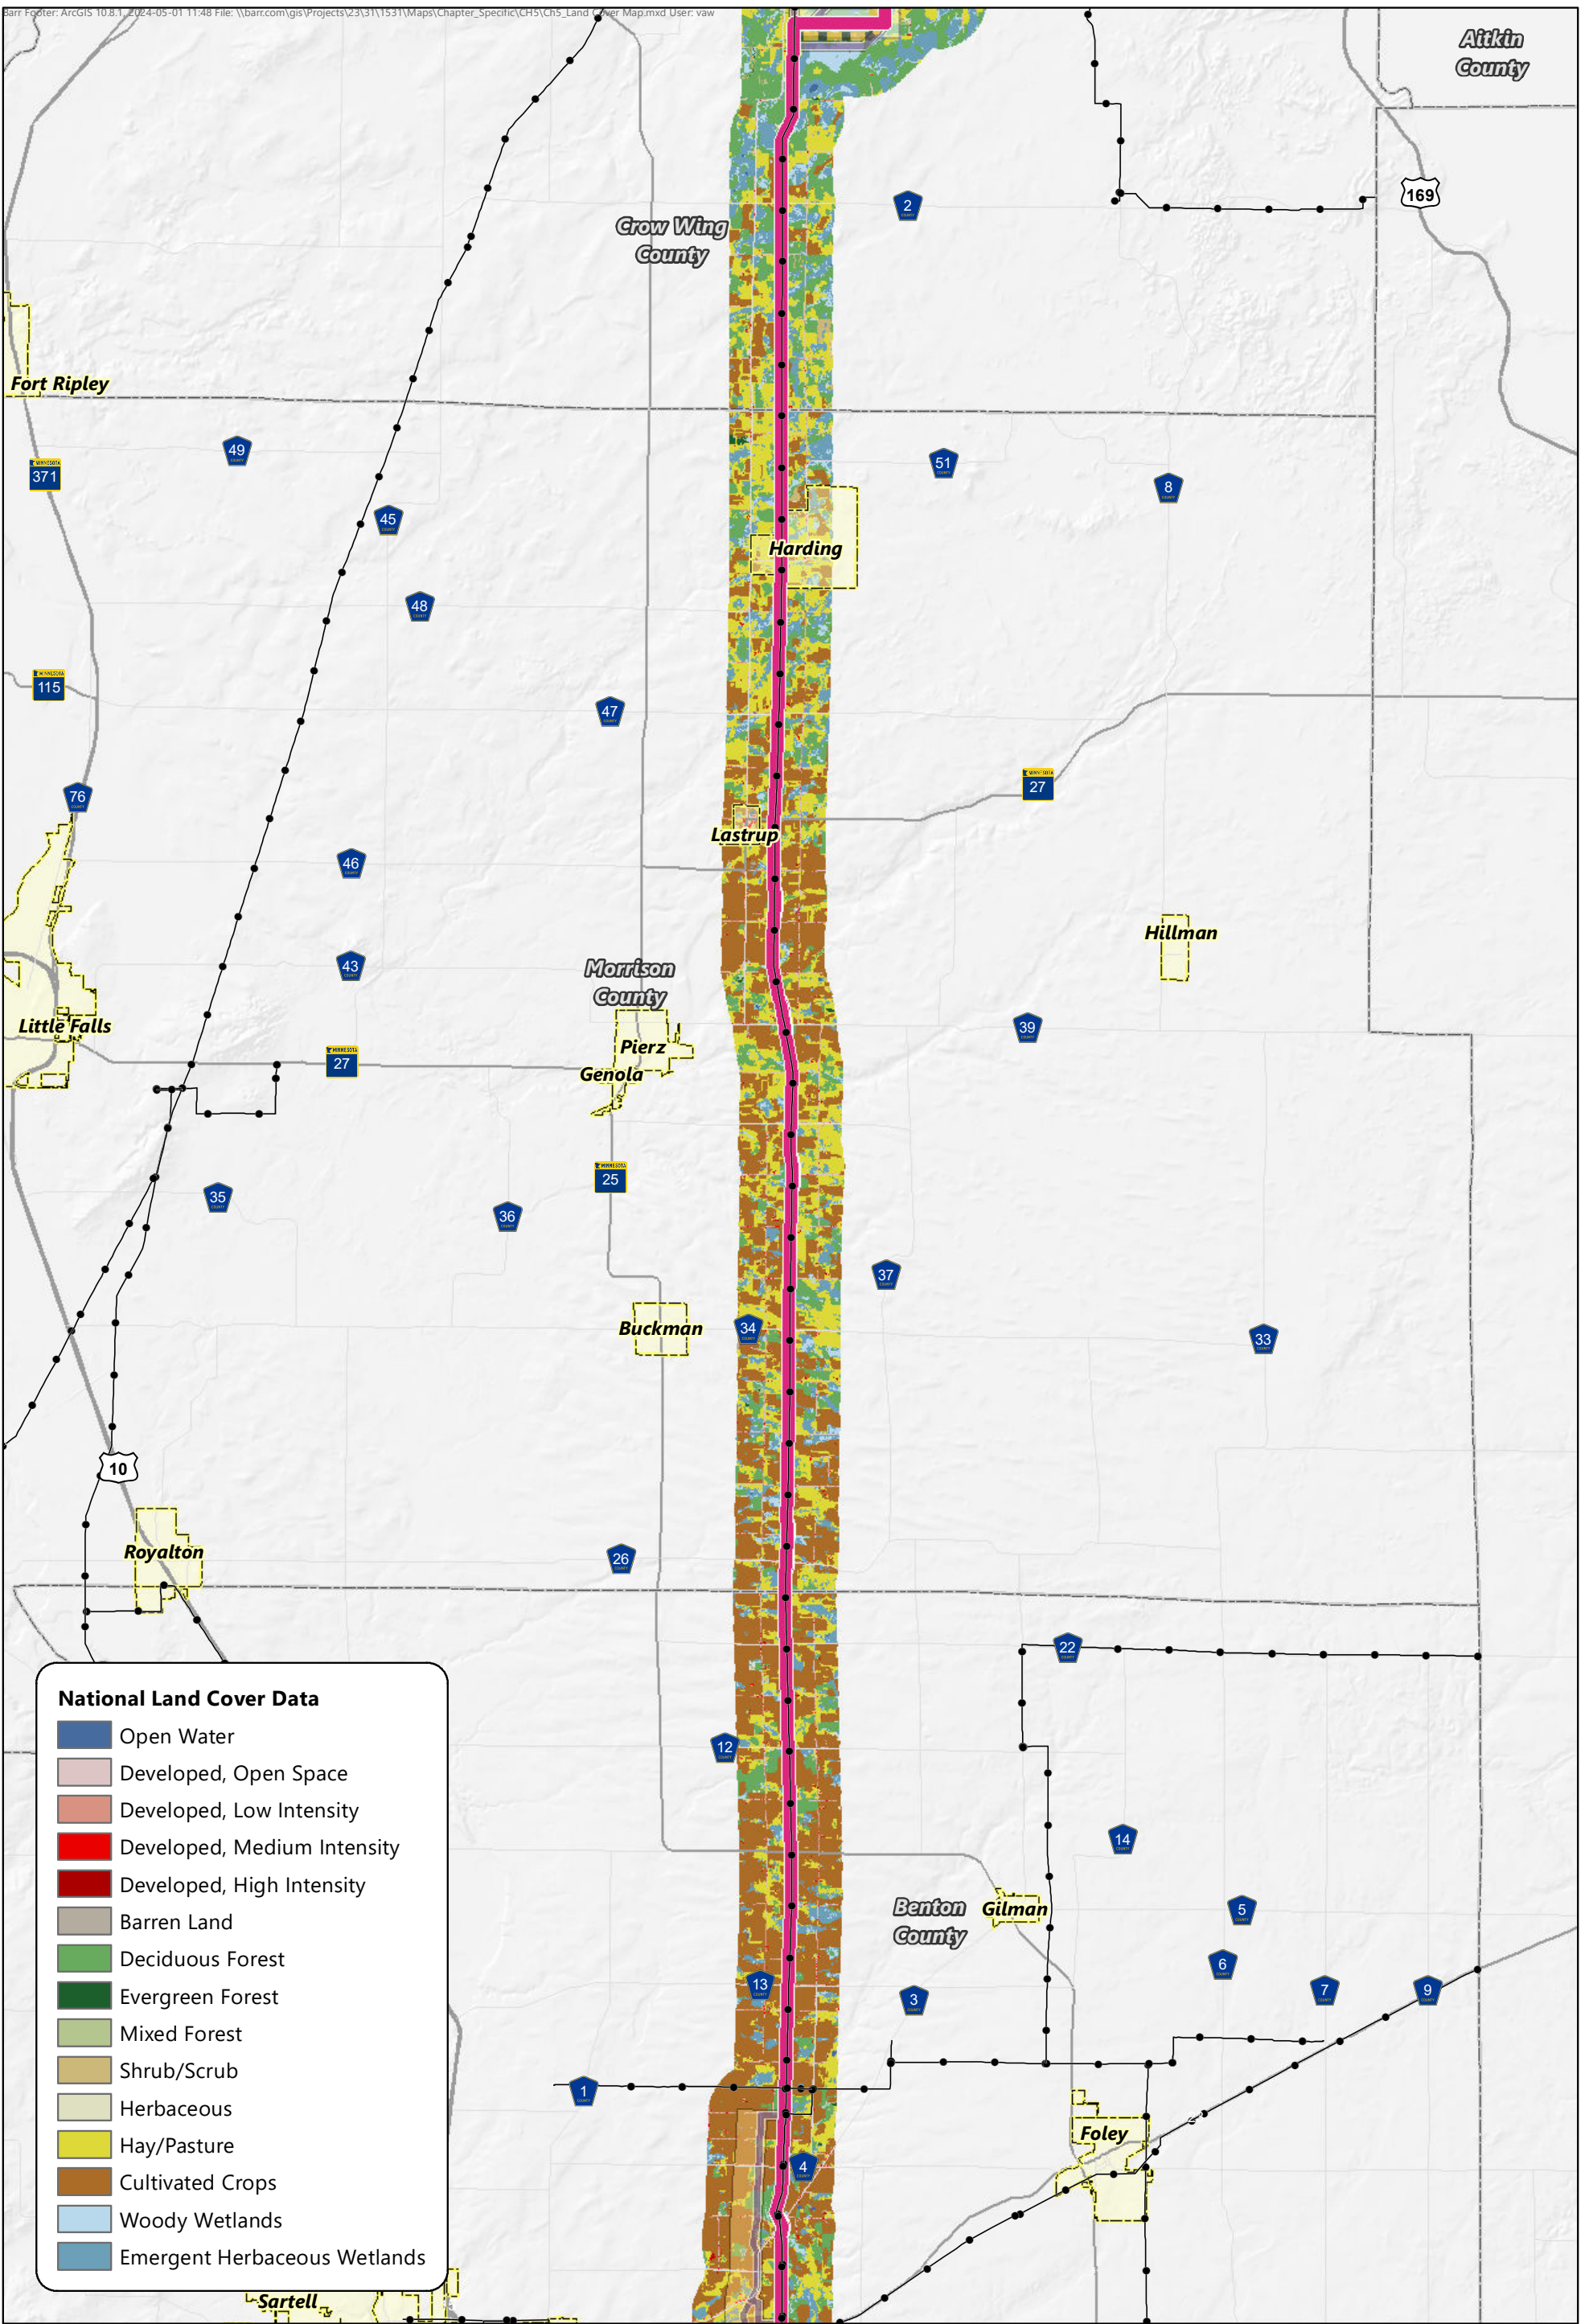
Barr Footer: ArcGIS 10.8.1, 2024-05-01 11:48 File: \\barr.com\gis\Projects\23\31\1531\Maps\Chapter_Specific\CH5\Ch5_Land Cover Map.mxd User: vaw

Aitkin County

169

Crow Wing County

2

Fort Ripley

49

371

51

8

45

Harding

48

115

47

27

76

Lastrup

46

Hillman

43

Morrison County

39

Little Falls

27

Pierz

Genola

25

35

36

37

Buckman

34

33

10

Royalton

26

22

12

14

Benton County

Gilman

5

6

13

3

7

9

1

Foley

4

Sartell

National Land Cover Data
Open Water
Developed, Open Space
Developed, Low Intensity
Developed, Medium Intensity
Developed, High Intensity
Barren Land
Deciduous Forest
Evergreen Forest
Mixed Forest
Shrub/Scrub
Herbaceous
Hay/Pasture
Cultivated Crops
Woody Wetlands
Emergent Herbaceous Wetlands